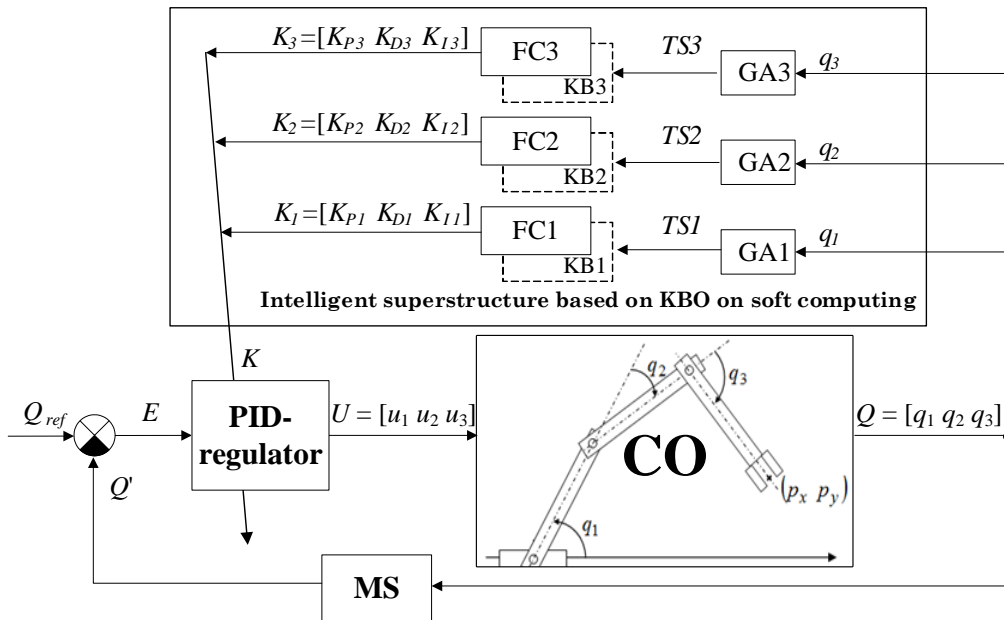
$K_3=[K_{P3}\ K_{D3}\ K_{I3}]$

FC3

KB3

$TS3$

GA3

$q_3$

$K_2=[K_{P2}\ K_{D2}\ K_{I2}]$

FC2

KB2

$TS2$

GA2

$q_2$

$K_1=[K_{P1}\ K_{D1}\ K_{I1}]$

FC1

KB1

$TS1$

GA1

$q_1$

Intelligent superstructure based on KBO on soft computing

$K$

$Q_{ref}$

$E$

PID-regulator

$Q'$

$U = [u_1\ u_2\ u_3]$

$q_2$

$q_3$

CO

$(p_x\ p_y)$

$q_1$

$Q = [q_1\ q_2\ q_3]$

MS